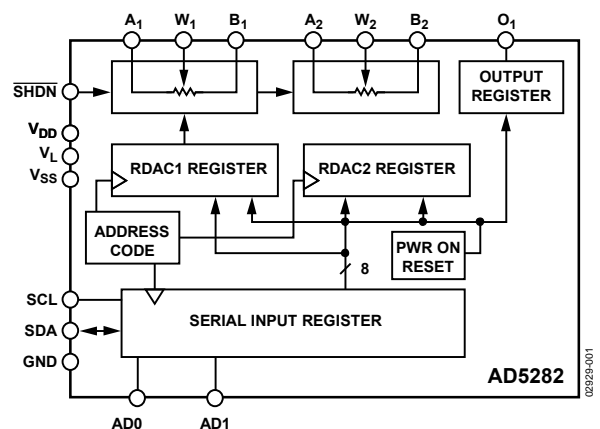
$A_1$ $W_1$ $B_1$ $A_2$ $W_2$ $B_2$ $O_1$

$\overline{SHDN}$

$V_{DD}$
$V_L$
$V_{SS}$

OUTPUT REGISTER

RDAC1 REGISTER

RDAC2 REGISTER

ADDRESS CODE

PWR ON RESET

8

SCL
SDA
GND

SERIAL INPUT REGISTER

AD5282

02929-001

AD0 AD1